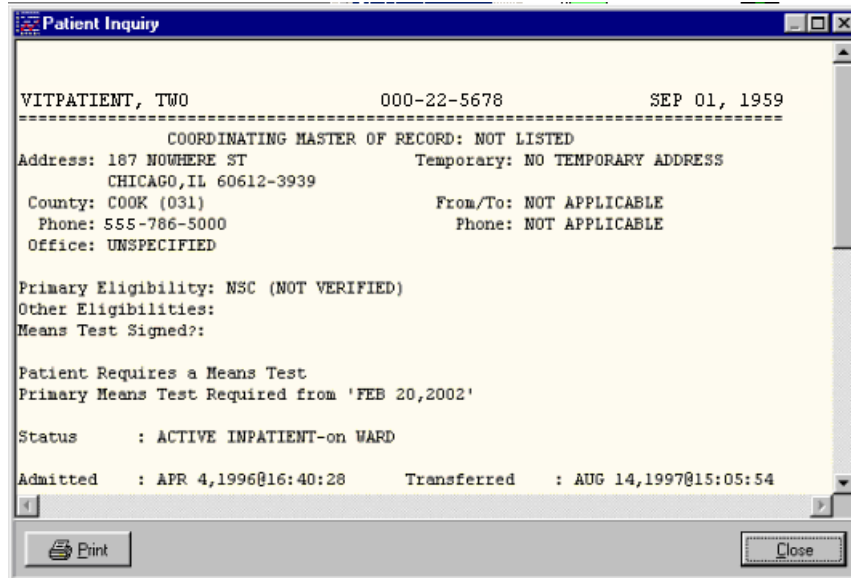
Patient Inquiry

VITPATIENT, TWO 000-22-5678 SEP 01, 1959
===========================================================================
COORDINATING MASTER OF RECORD: NOT LISTED
Address: 187 NOWHERE ST Temporary: NO TEMPORARY ADDRESS
CHICAGO,IL 60612-3939
County: COOK (031) From/To: NOT APPLICABLE
Phone: 555-786-5000 Phone: NOT APPLICABLE
Office: UNSPECIFIED

Primary Eligibility: NSC (NOT VERIFIED)
Other Eligibilities:
Means Test Signed?:

Patient Requires a Means Test
Primary Means Test Required from 'FEB 20,2002'

Status : ACTIVE INPATIENT-on WARD

Admitted : APR 4,1996@16:40:28 Transferred : AUG 14,1997@15:05:54

Print

Close